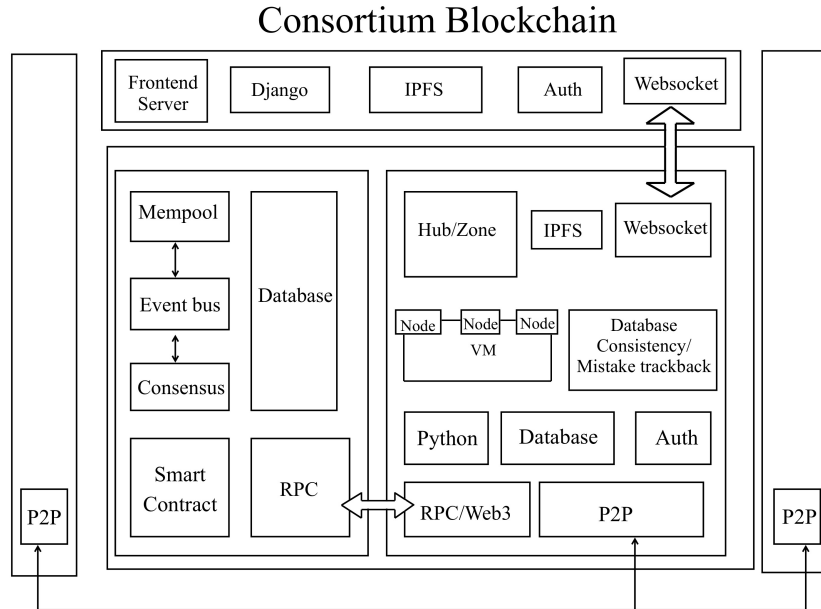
Consortium Blockchain

Frontend Server

Django

IPFS

Auth

Websocket

Mempool

Event bus

Consensus

Database

Smart Contract

RPC

Hub/Zone

IPFS

Websocket

Node

Node

Node

VM

Database Consistency/ Mistake trackback

Python

Database

Auth

RPC/Web3

P2P

P2P

P2P